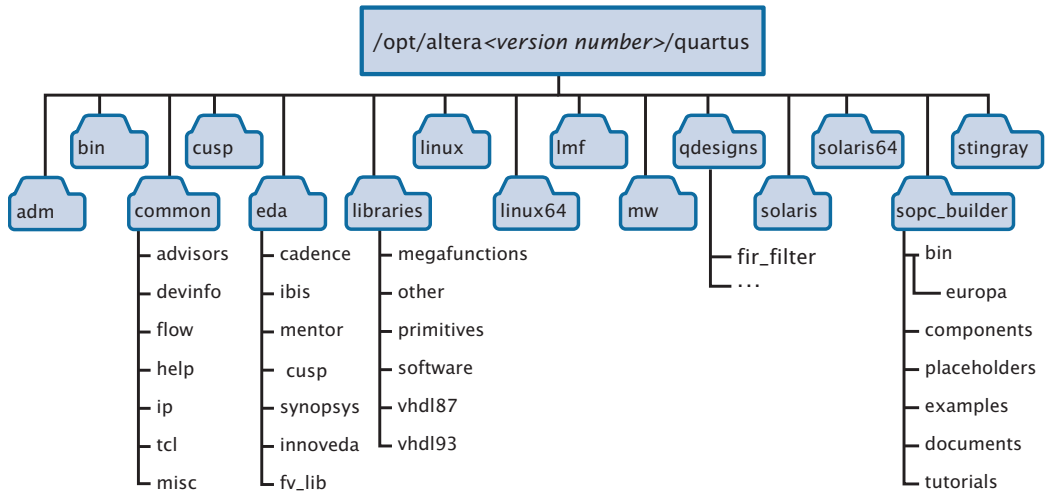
/opt/altera<version number>/quartus

bin
cusp
linux
lmf
qdesigns
solaris64
stingray

adm
common
eda
libraries
linux64
mw
solaris
sopc_builder

advisors
devinfo
flow
help
ip
tcl
misc

cadence
ibis
mentor
cusp
synopsys
innoveda
fv_lib

megafunctions
other
primitives
software
vhdl87
vhdl93

fir_filter
...

bin
europa
components
placeholders
examples
documents
tutorials